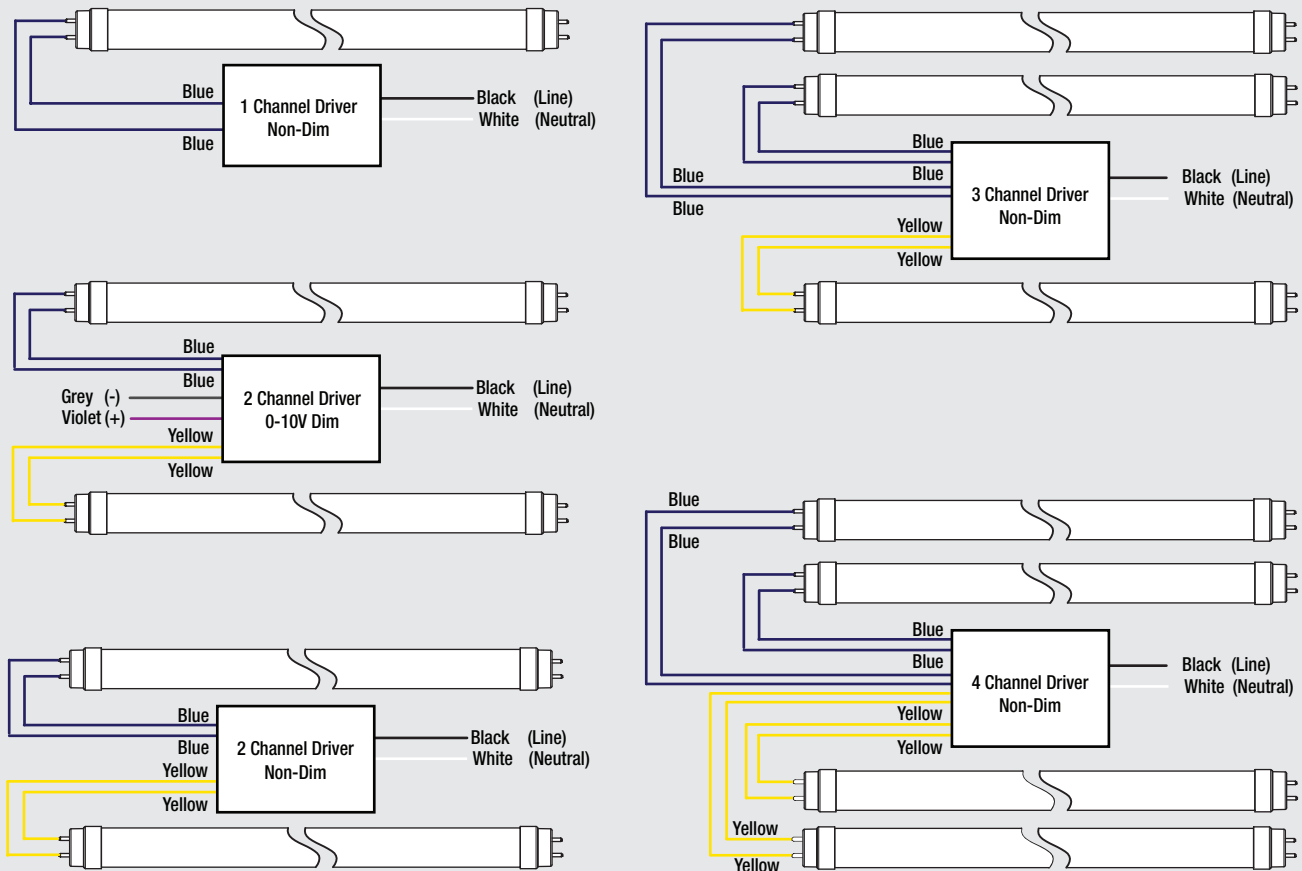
Blue
1 Channel Driver
Non-Dim
Blue
Black (Line)
White (Neutral)

Blue
Blue
Grey (-)
Violet (+)
2 Channel Driver
0-10V Dim
Yellow
Yellow
Black (Line)
White (Neutral)

Blue
Blue
2 Channel Driver
Non-Dim
Yellow
Yellow
Black (Line)
White (Neutral)

Blue
Blue
Blue
Blue
3 Channel Driver
Non-Dim
Yellow
Yellow
Black (Line)
White (Neutral)

Blue
Blue
Blue
Blue
4 Channel Driver
Non-Dim
Yellow
Yellow
Yellow
Yellow
Black (Line)
White (Neutral)